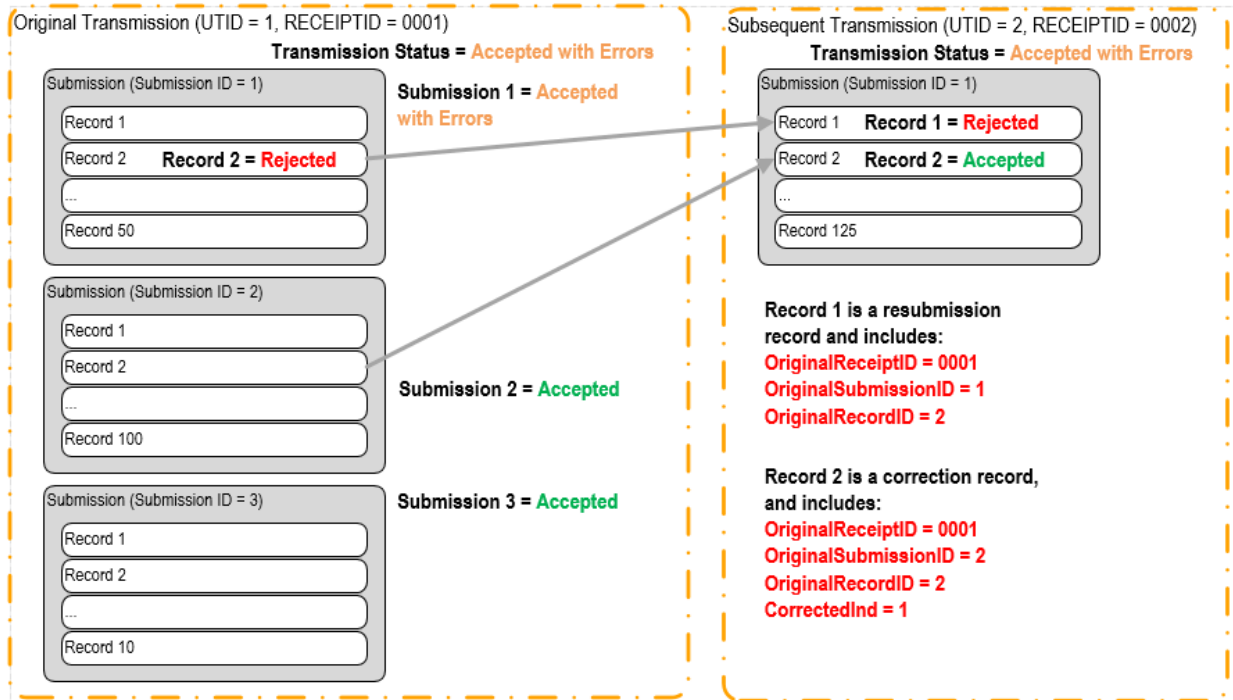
Original Transmission (UTID = 1, RECEIPTID = 0001)

Transmission Status = Accepted with Errors

Submission (Submission ID = 1)

Record 1

Record 2 Record 2 = Rejected

...

Record 50

Submission 1 = Accepted with Errors

Submission (Submission ID = 2)

Record 1

Record 2

...

Record 100

Submission 2 = Accepted

Submission (Submission ID = 3)

Record 1

Record 2

...

Record 10

Submission 3 = Accepted

Subsequent Transmission (UTID = 2, RECEIPTID = 0002)

Transmission Status = Accepted with Errors

Submission (Submission ID = 1)

Record 1 Record 1 = Rejected

Record 2 Record 2 = Accepted

...

Record 125

Record 1 is a resubmission record and includes:
OriginalReceiptID = 0001
OriginalSubmissionID = 1
OriginalRecordID = 2

Record 2 is a correction record, and includes:
OriginalReceiptID = 0001
OriginalSubmissionID = 2
OriginalRecordID = 2
CorrectedInd = 1